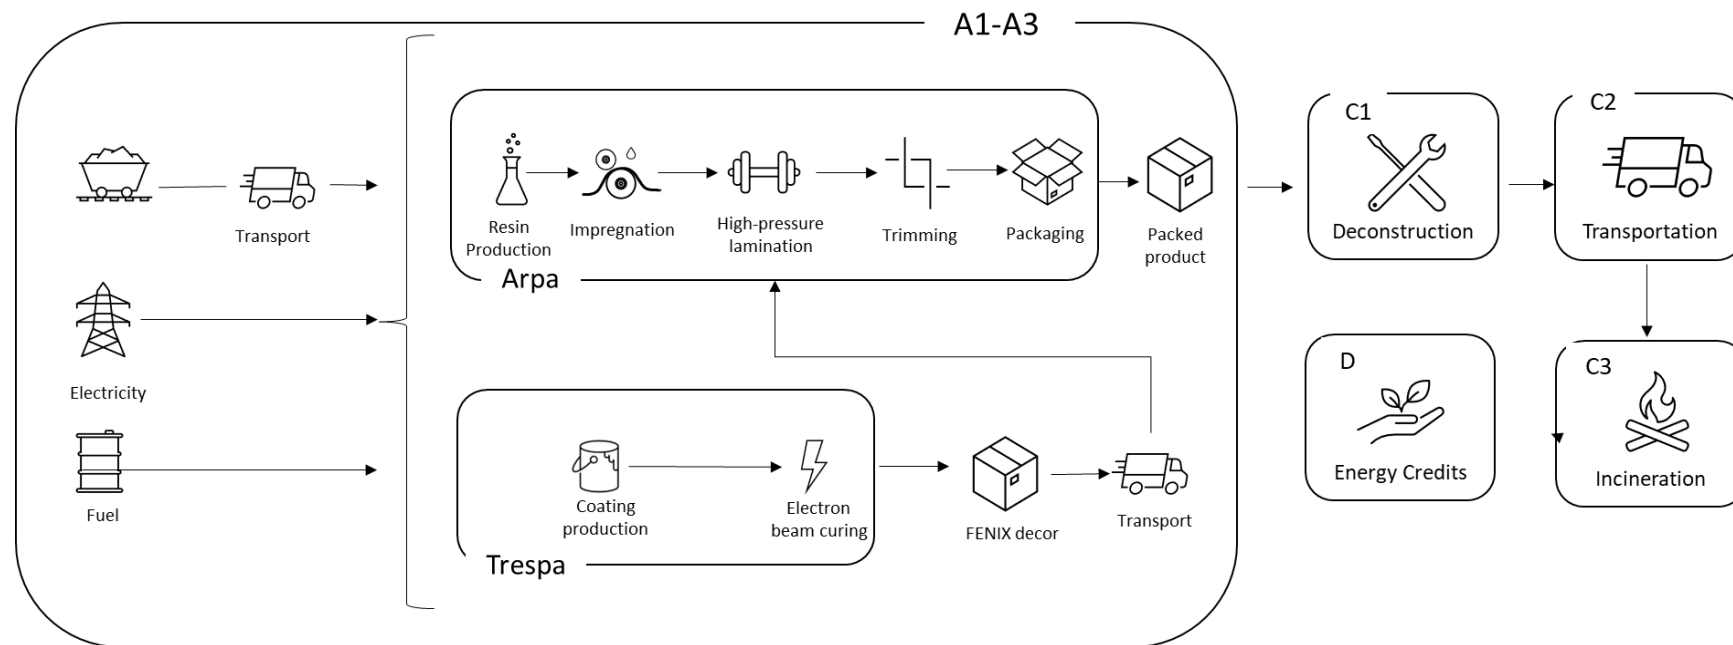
A1-A3

Transport

Electricity

Fuel

Resin Production

Impregnation

High-pressure lamination

Trimming

Packaging

Arpa

Packed product

Coating production

Electron beam curing

Trespa

FENIX decor

Transport

C1

Deconstruction

C2

Transportation

D

Energy Credits

C3

Incineration